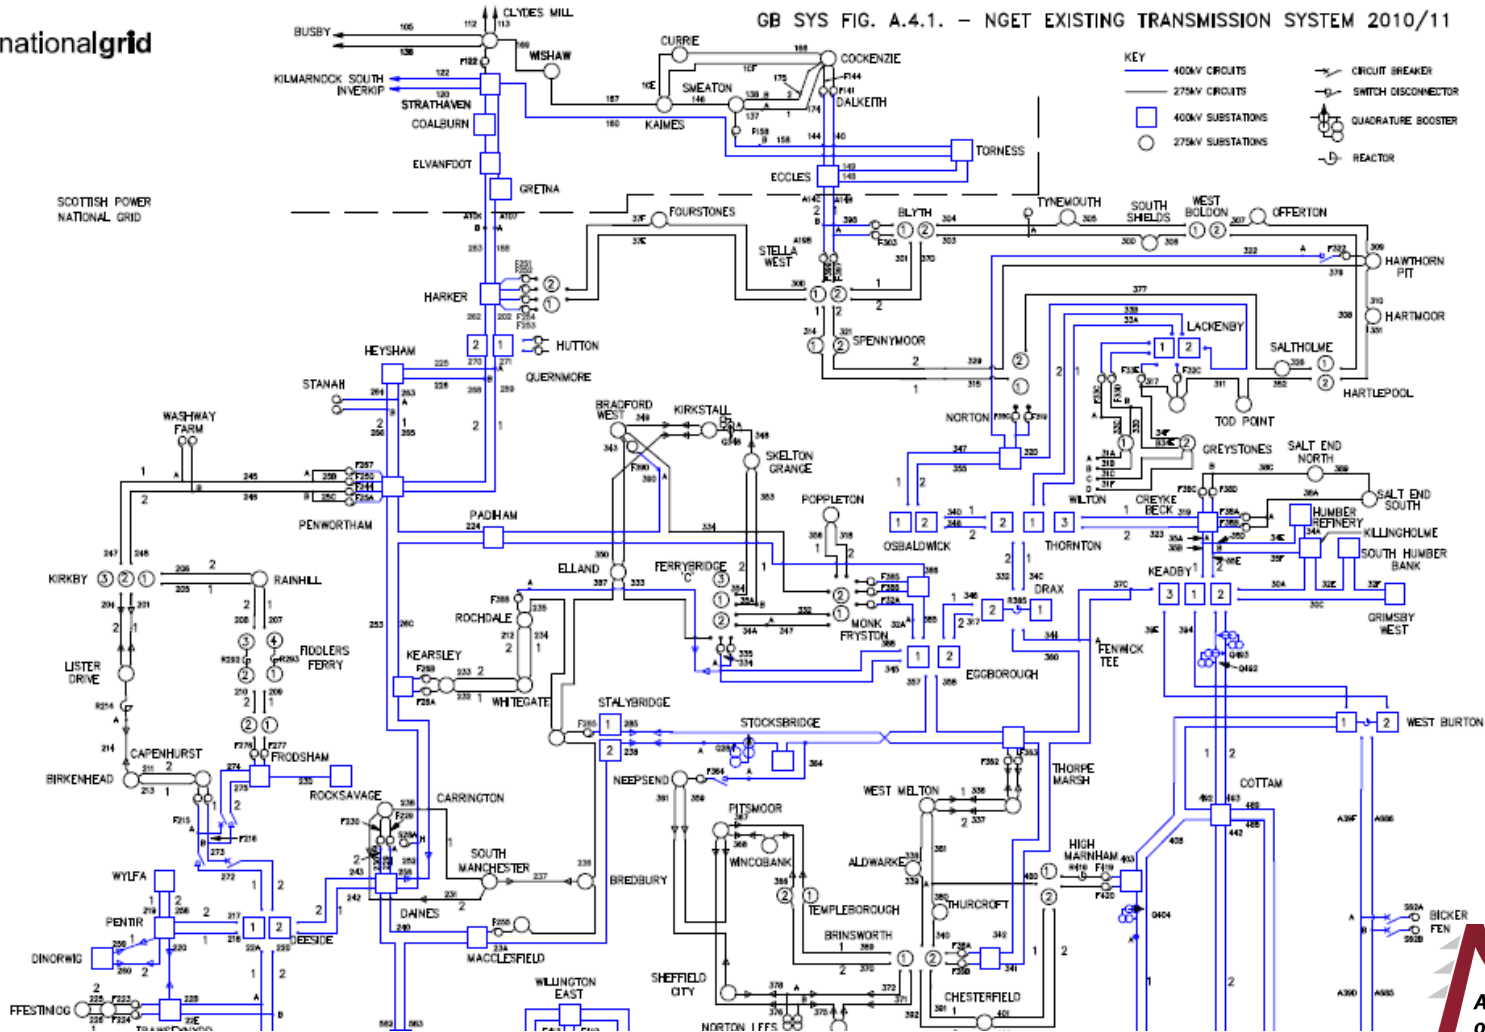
nationalgrid

GB SYS FIG. A.4.1. – NGET EXISTING TRANSMISSION SYSTEM 2010/11

KEY
400kV CIRCUITS
275kV CIRCUITS
400kV SUBSTATIONS
275kV SUBSTATIONS
CIRCUIT BREAKER
SWITCH DISCONNECTOR
QUADRATURE BOOSTER
REACTOR

SCOTTISH POWER
NATIONAL GRID

BUSBY
CLYDES MILL
WISHAW
KILMARNOCK SOUTH
INVERKIP
STRATHAVEN
COALBURN
ELVANFOOT
GRETNA
CURRIE
COCKENZIE
SMEATON
DALKEITH
KAIMES
TORNESS
ECCLES
FOURSTONES
BLYTH
TYNEMOUTH
SOUTH SHIELDS
WEST BOLDON
OFFERTON
HAWTHORN PIT
HARTMOOR
STELLA WEST
HARKER
HUTTON
SPENNYMOOR
LACKENBY
SALTHOLME
HARTLEPOOL
TOD POINT
HEYSHAM
QUERNMORE
STANAH
NORTON
GREYSTONES
SALT END NORTH
SALT END SOUTH
WASHWAY FARM
BRADFORD WEST
KIRKSTALL
SKELTON GRANGE
POPPLETON
WILTON
CREYKE BECK
HUMBER REFINERY
KILLINGHOLME
SOUTH HUMBER BANK
PENWORTHAM
PADIHAM
OSBALDWICK
THORNTON
KEADBY
GRIMSBY WEST
KIRKBY
RAINHILL
ELLAND
FERRYBRIDGE 'C'
DRAX
ROCHDALE
MONK FRYSTON
FIDDLERS FERRY
LISTER DRIVE
KEARSLEY
WHITEGATE
EGGBOROUGH
FENWICK TEE
STALYBRIDGE
STOCKSBRIDGE
WEST BURTON
CAPENHURST
FRODSHAM
BIRKENHEAD
ROCKSAVAGE
NEEPSEND
THORPE MARSH
COTTAM
CARRINGTON
WEST MELTON
PITSMOOR
SOUTH MANCHESTER
WINCOBANK
ALDWARKE
HIGH MARNHAM
WYLFA
BREDBURY
THURCROFT
PENTIR
DAINES
TEMPLEBOROUGH
DEESIDE
BRINSWORTH
BICKER FEN
DINORWIG
MACCLESFIELD
SHEFFIELD CITY
CHESTERFIELD
WILLINGTON EAST
FFESTINIOG
TRAWSFYNYDD
NORTON LEES